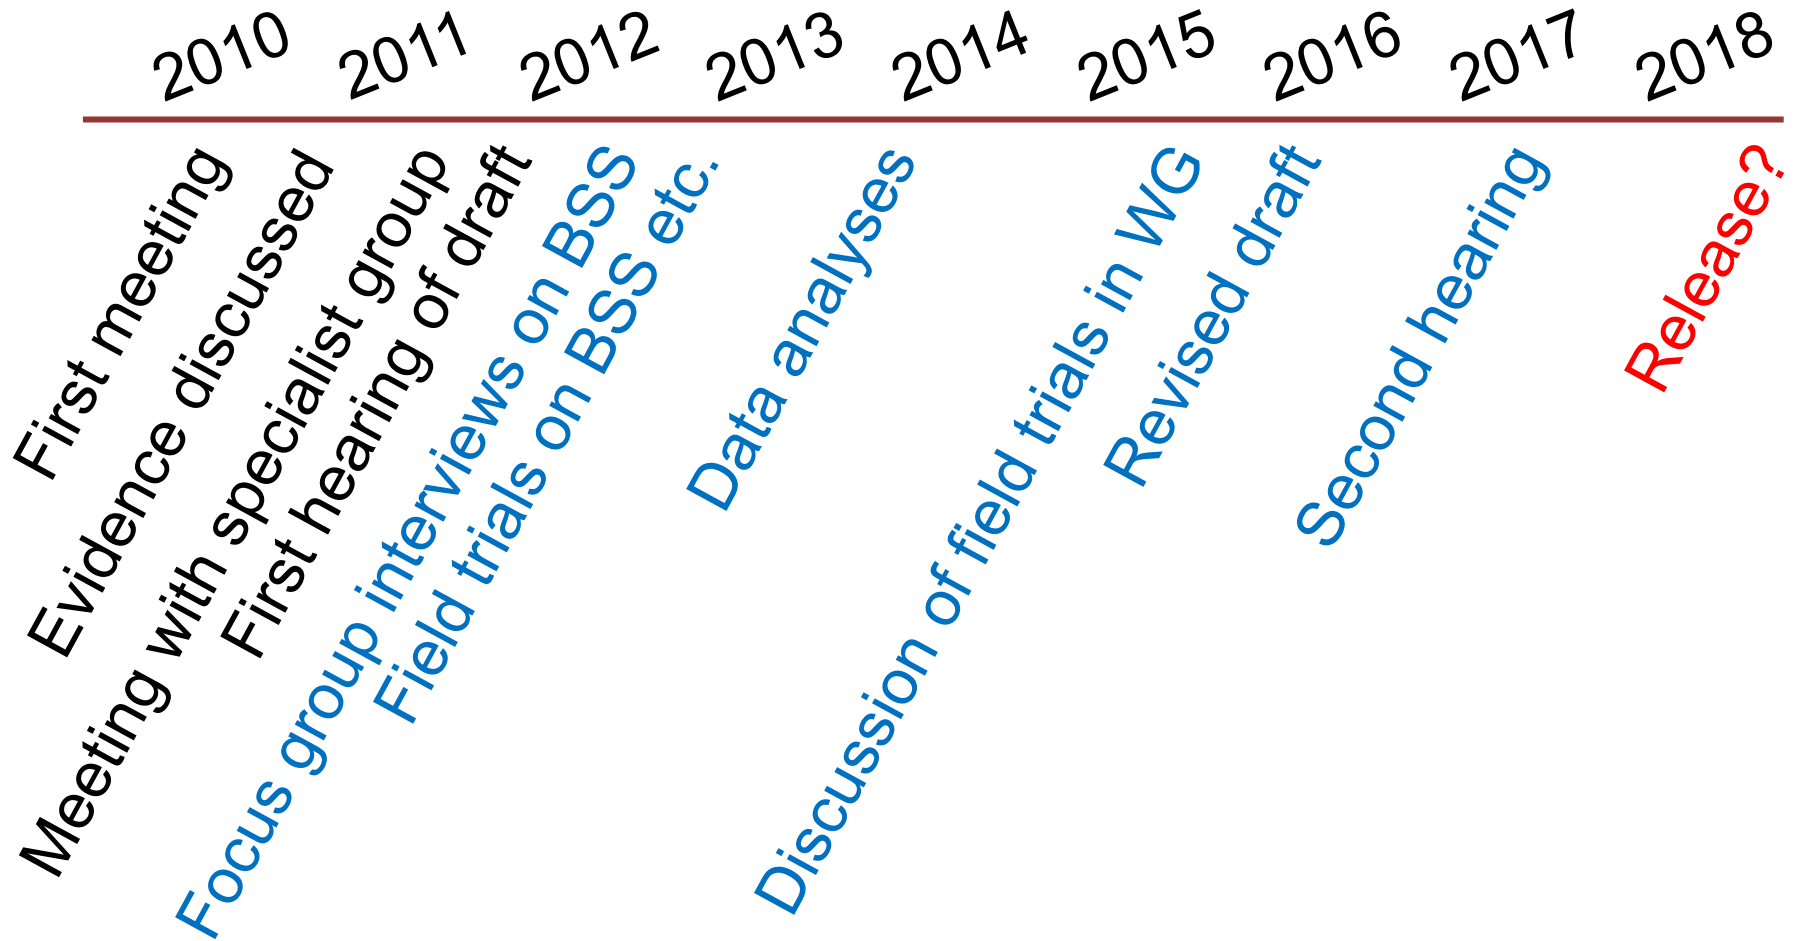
2010 2011 2012 2013 2014 2015 2016 2017 2018

First meeting

Evidence discussed

Meeting with specialist group

First hearing of draft

Focus group interviews on BSS

Field trials on BSS etc.

Data analyses

Discussion of field trials in WG

Revised draft

Second hearing

Release?